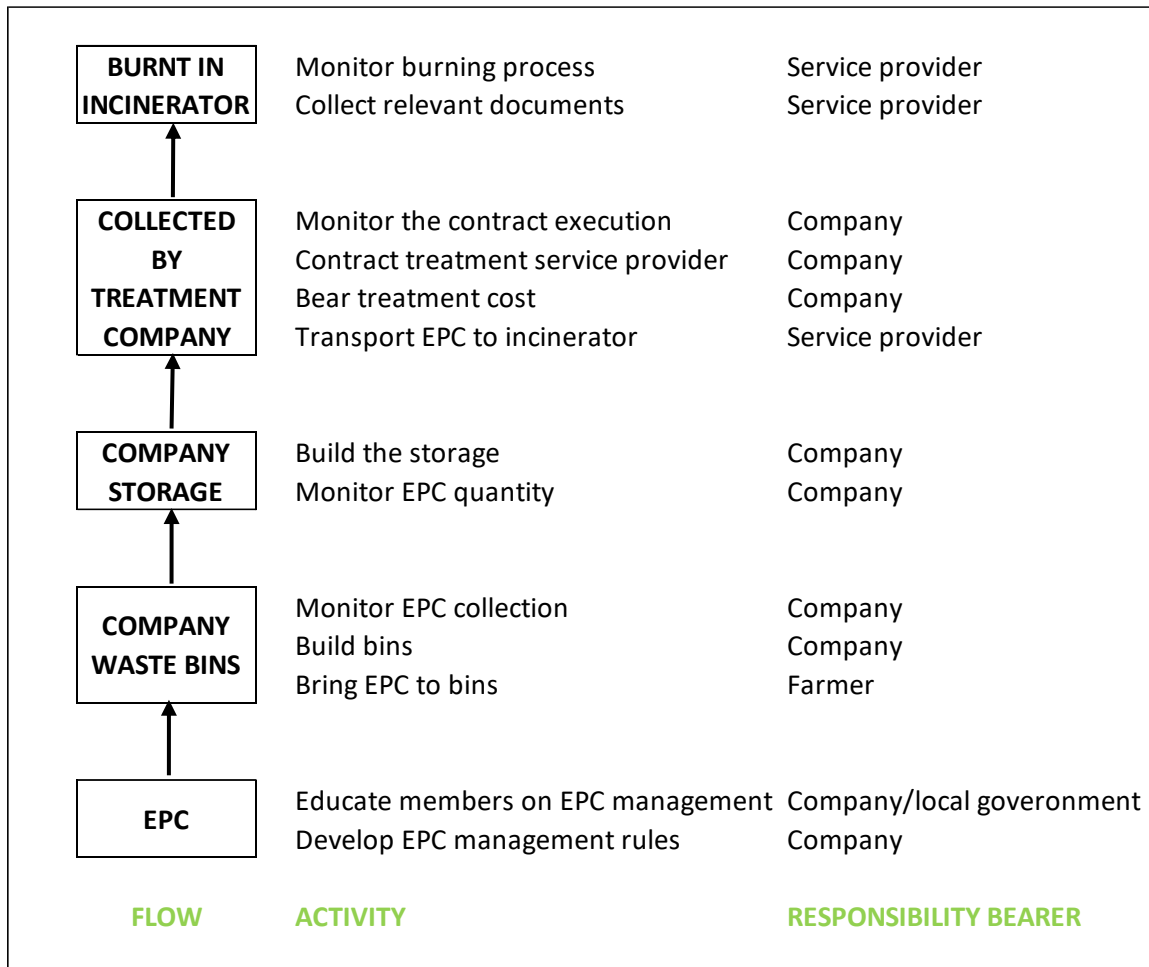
BURNT IN INCINERATOR

Monitor burning process — Service provider
Collect relevant documents — Service provider

COLLECTED BY TREATMENT COMPANY

Monitor the contract execution — Company
Contract treatment service provider — Company
Bear treatment cost — Company
Transport EPC to incinerator — Service provider

COMPANY STORAGE

Build the storage — Company
Monitor EPC quantity — Company

COMPANY WASTE BINS

Monitor EPC collection — Company
Build bins — Company
Bring EPC to bins — Farmer

EPC

Educate members on EPC management — Company/local goveronment
Develop EPC management rules — Company

FLOW ACTIVITY RESPONSIBILITY BEARER